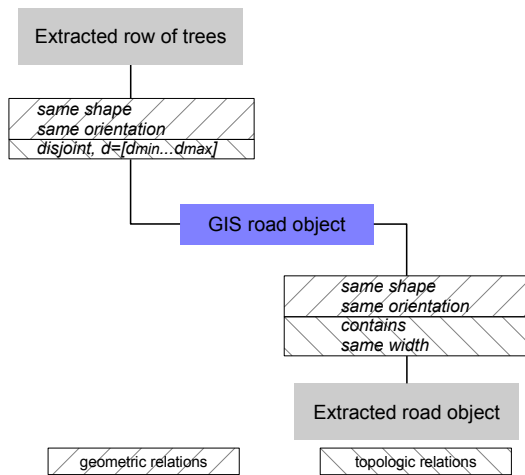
Extracted row of trees

same shape
same orientation
disjoint, d=[dmin...dmax]

GIS road object

same shape
same orientation
contains
same width

Extracted road object

geometric relations

topologic relations